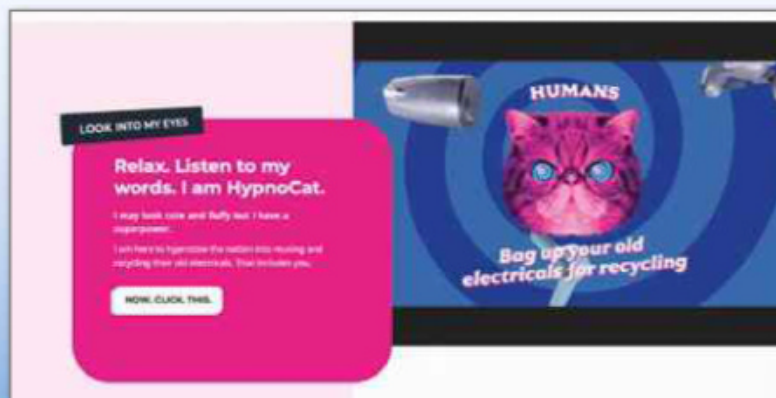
LOOK INTO MY EYES

Relax. Listen to my words. I am HypnoCat.

I may look cute and fluffy but I have a superpower.

I am here to hypnotise the nation into reusing and recycling their old electricals. That includes you.

NOW. CLICK THIS.

HUMANS

Bag up your old electricals for recycling